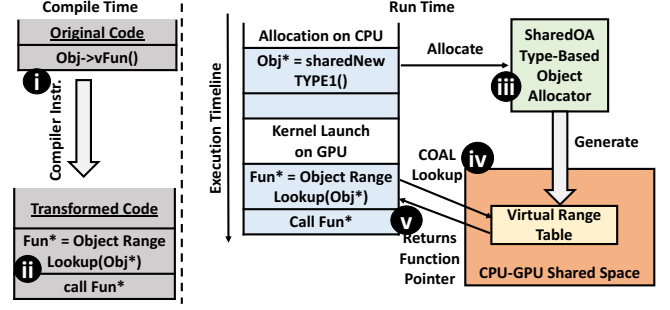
Compile Time

Original Code

Obj->vFun()

i

Compiler Instr.

Transformed Code

Fun* = Object Range Lookup(Obj*)

ii

call Fun*

Run Time

Execution Timeline

Allocation on CPU

Obj* = sharedNew TYPE1()

Kernel Launch on GPU

Fun* = Object Range Lookup(Obj*)

Call Fun*

Allocate

SharedOA Type-Based Object Allocator

iii

Generate

COAL Lookup

iv

v

Returns Function Pointer

Virtual Range Table

CPU-GPU Shared Space